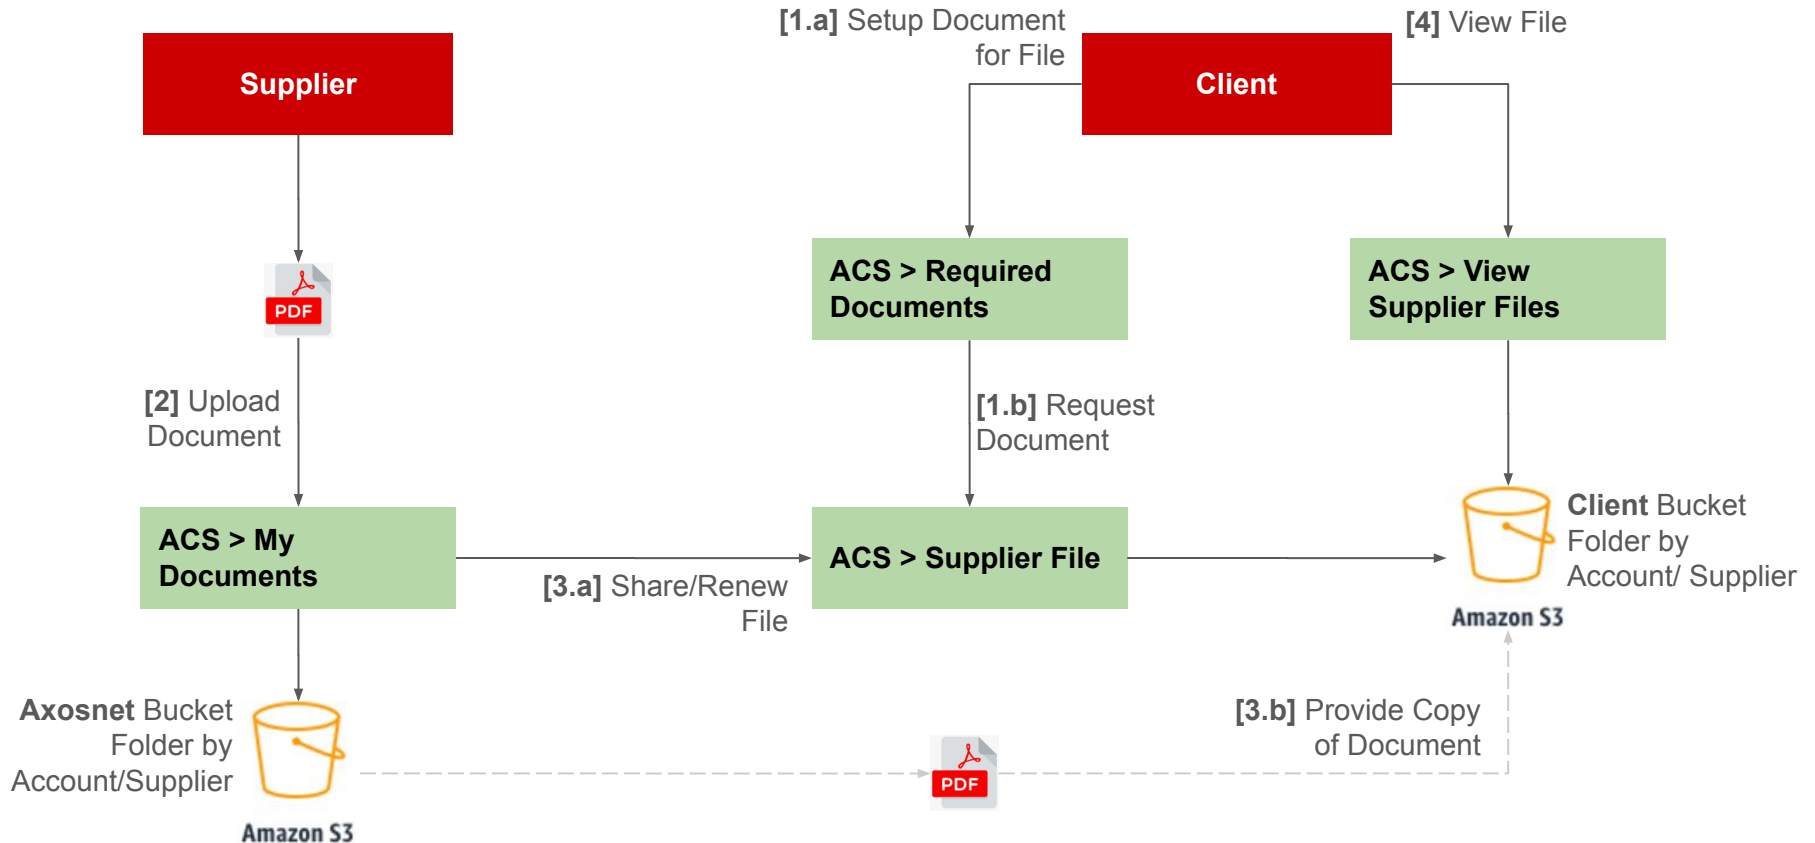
[1.a] Setup Document for File

[4] View File

Supplier

Client

PDF

ACS > Required Documents

ACS > View Supplier Files

[2] Upload Document

[1.b] Request Document

ACS > My Documents

ACS > Supplier File

Client Bucket Folder by Account/ Supplier

Amazon S3

[3.a] Share/Renew File

Axosnet Bucket Folder by Account/Supplier

Amazon S3

PDF

[3.b] Provide Copy of Document